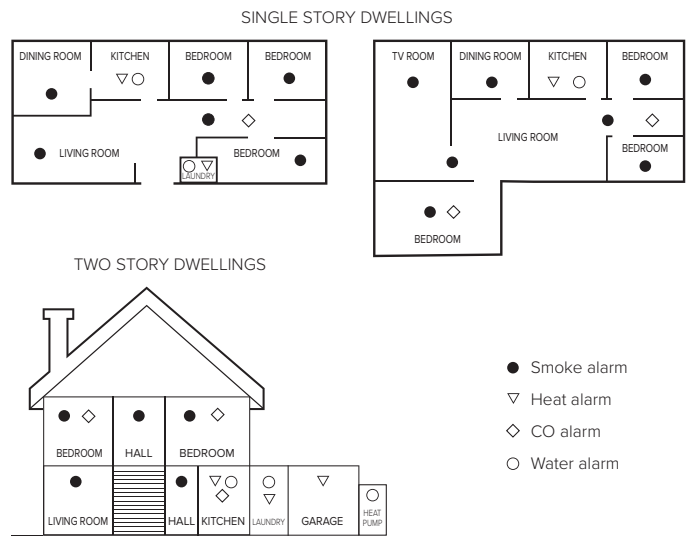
SINGLE STORY DWELLINGS

DINING ROOM

KITCHEN

BEDROOM

BEDROOM

LIVING ROOM

LAUNDRY

BEDROOM

TV ROOM

DINING ROOM

KITCHEN

BEDROOM

LIVING ROOM

BEDROOM

BEDROOM

TWO STORY DWELLINGS

BEDROOM

HALL

BEDROOM

LIVING ROOM

HALL

KITCHEN

LAUNDRY

GARAGE

HEAT PUMP

● Smoke alarm

▽ Heat alarm

◇ CO alarm

○ Water alarm